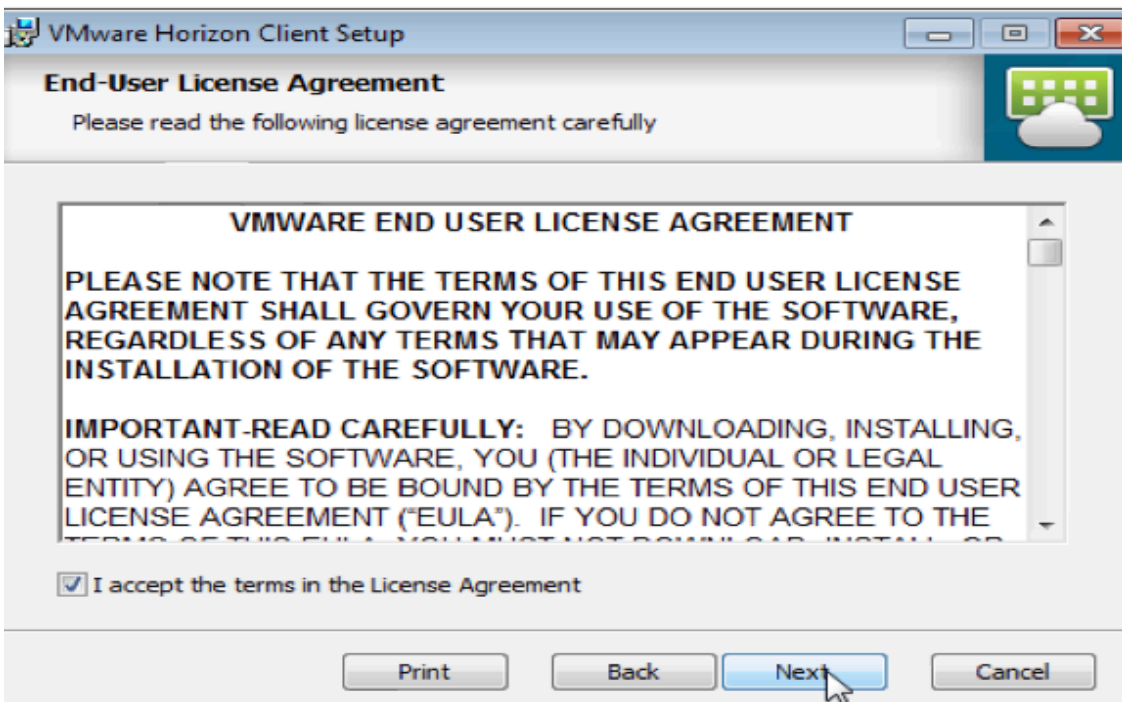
VMware Horizon Client Setup

End-User License Agreement

Please read the following license agreement carefully

VMWARE END USER LICENSE AGREEMENT

PLEASE NOTE THAT THE TERMS OF THIS END USER LICENSE AGREEMENT SHALL GOVERN YOUR USE OF THE SOFTWARE, REGARDLESS OF ANY TERMS THAT MAY APPEAR DURING THE INSTALLATION OF THE SOFTWARE.

IMPORTANT-READ CAREFULLY: BY DOWNLOADING, INSTALLING, OR USING THE SOFTWARE, YOU (THE INDIVIDUAL OR LEGAL ENTITY) AGREE TO BE BOUND BY THE TERMS OF THIS END USER LICENSE AGREEMENT ("EULA"). IF YOU DO NOT AGREE TO THE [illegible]

I accept the terms in the License Agreement

Print Back Next Cancel